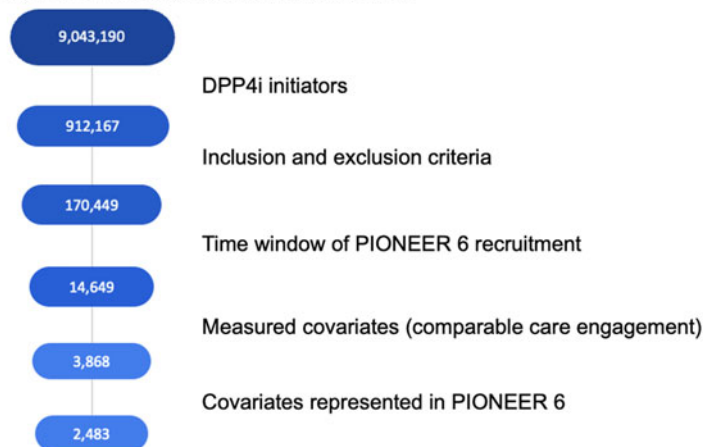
9,043,190

DPP4i initiators

912,167

Inclusion and exclusion criteria

170,449

Time window of PIONEER 6 recruitment

14,649

Measured covariates (comparable care engagement)

3,868

Covariates represented in PIONEER 6

2,483